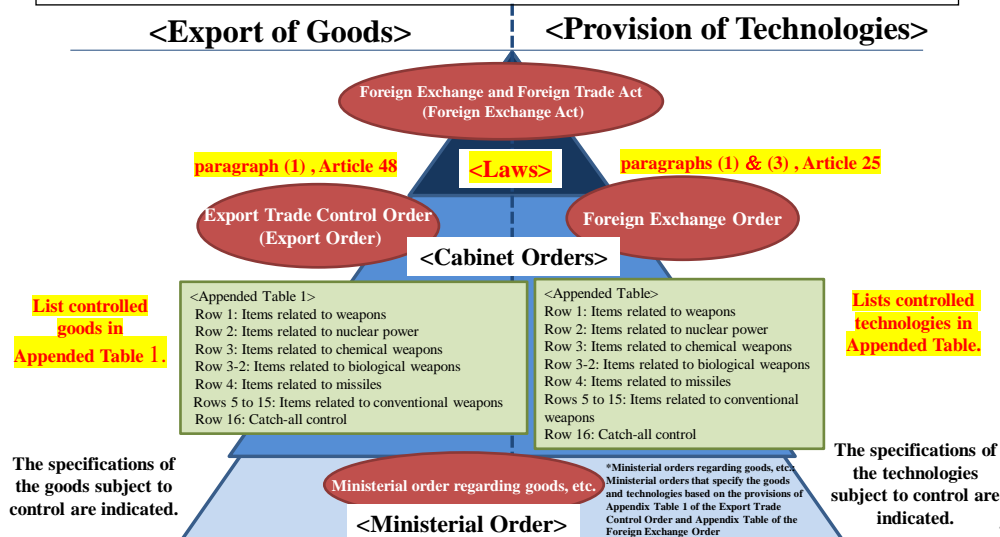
<Export of Goods>

<Provision of Technologies>

Foreign Exchange and Foreign Trade Act (Foreign Exchange Act)

paragraph (1) , Article 48

<Laws>

paragraphs (1) & (3) , Article 25

Export Trade Control Order (Export Order)

Foreign Exchange Order

<Cabinet Orders>

List controlled goods in Appended Table 1.

<Appended Table 1>
Row 1: Items related to weapons
Row 2: Items related to nuclear power
Row 3: Items related to chemical weapons
Row 3-2: Items related to biological weapons
Row 4: Items related to missiles
Rows 5 to 15: Items related to conventional weapons
Row 16: Catch-all control

<Appended Table>
Row 1: Items related to weapons
Row 2: Items related to nuclear power
Row 3: Items related to chemical weapons
Row 3-2: Items related to biological weapons
Row 4: Items related to missiles
Rows 5 to 15: Items related to conventional weapons
Row 16: Catch-all control

Lists controlled technologies in Appended Table.

The specifications of the goods subject to control are indicated.

Ministerial order regarding goods, etc.

*Ministerial orders regarding goods, etc.: Ministerial orders that specify the goods and technologies based on the provisions of Appendix Table 1 of the Export Trade Control Order and Appendix Table of the Foreign Exchange Order

<Ministerial Order>

The specifications of the technologies subject to control are indicated.